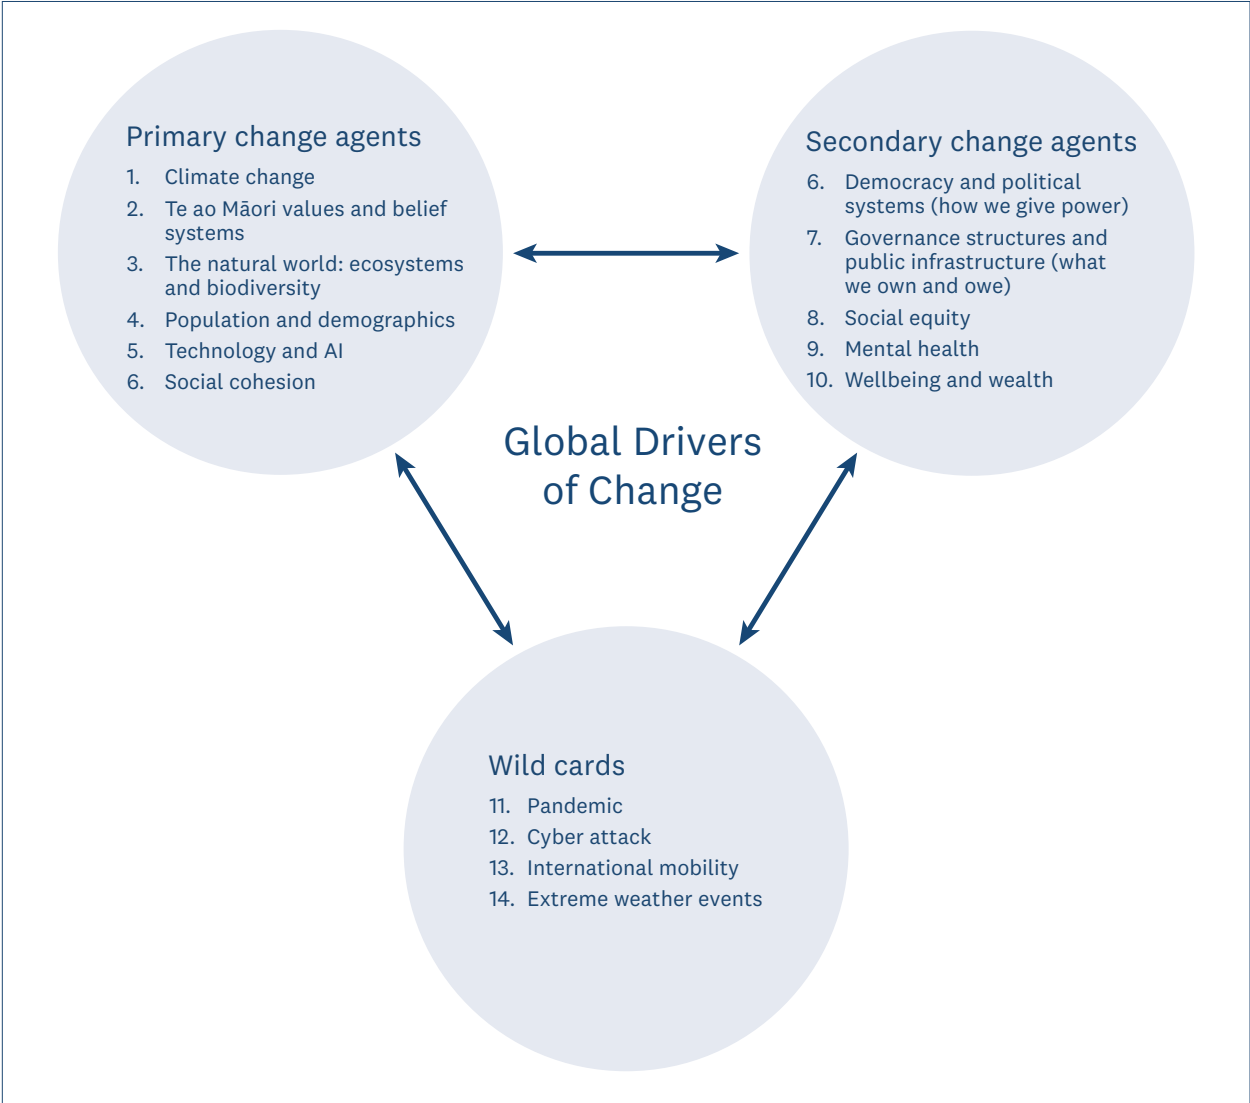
Primary change agents

1. Climate change
2. Te ao Māori values and belief systems
3. The natural world: ecosystems and biodiversity
4. Population and demographics
5. Technology and AI
6. Social cohesion

Secondary change agents

6. Democracy and political systems (how we give power)
7. Governance structures and public infrastructure (what we own and owe)
8. Social equity
9. Mental health
10. Wellbeing and wealth

Global Drivers of Change

Wild cards

11. Pandemic
12. Cyber attack
13. International mobility
14. Extreme weather events